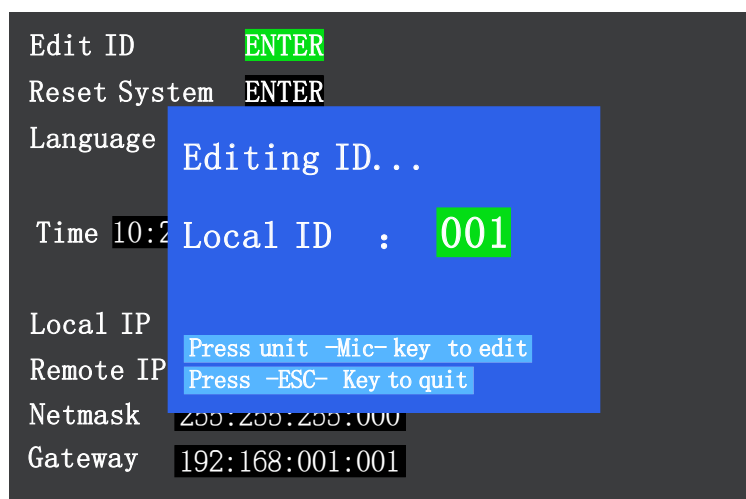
Edit ID ENTER
Reset System ENTER
Language

Time 10:2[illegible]

Local IP
Remote IP
Netmask 255:255:255:000
Gateway 192:168:001:001

Editing ID...

Local ID : 001

Press unit -Mic- key to edit
Press -ESC- Key to quit